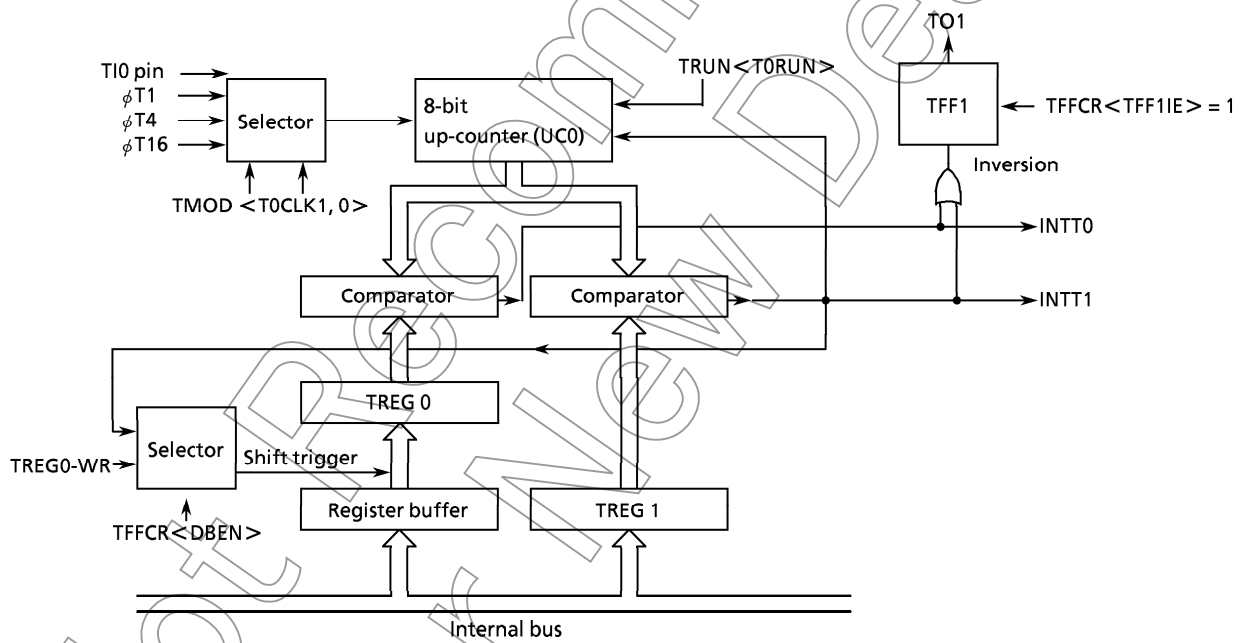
TO1

TI0 pin
$\phi$T1
$\phi$T4
$\phi$T16

Selector

TMOD <T0CLK1, 0>

8-bit
up-counter (UC0)

TRUN<T0RUN>

TFF1

TFFCR<TFF1IE> = 1

Inversion

INTT0

Comparator

Comparator

INTT1

TREG 0

Selector

TREG0-WR

Shift trigger

TFFCR<DBEN>

Register buffer

TREG 1

Internal bus